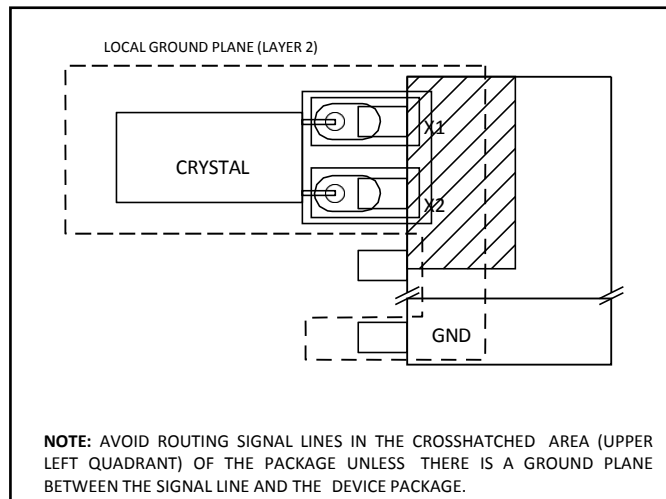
LOCAL GROUND PLANE (LAYER 2)

CRYSTAL

X1

X2

GND

**NOTE:** AVOID ROUTING SIGNAL LINES IN THE CROSSHATCHED AREA (UPPER LEFT QUADRANT) OF THE PACKAGE UNLESS THERE IS A GROUND PLANE BETWEEN THE SIGNAL LINE AND THE DEVICE PACKAGE.